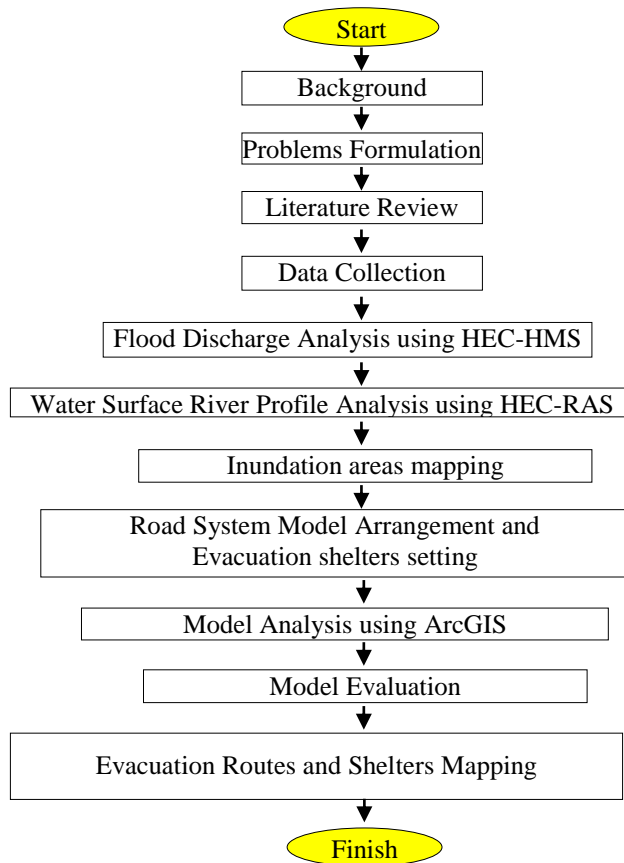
Start

Background

Problems Formulation

Literature Review

Data Collection

Flood Discharge Analysis using HEC-HMS

Water Surface River Profile Analysis using HEC-RAS

Inundation areas mapping

Road System Model Arrangement and Evacuation shelters setting

Model Analysis using ArcGIS

Model Evaluation

Evacuation Routes and Shelters Mapping

Finish